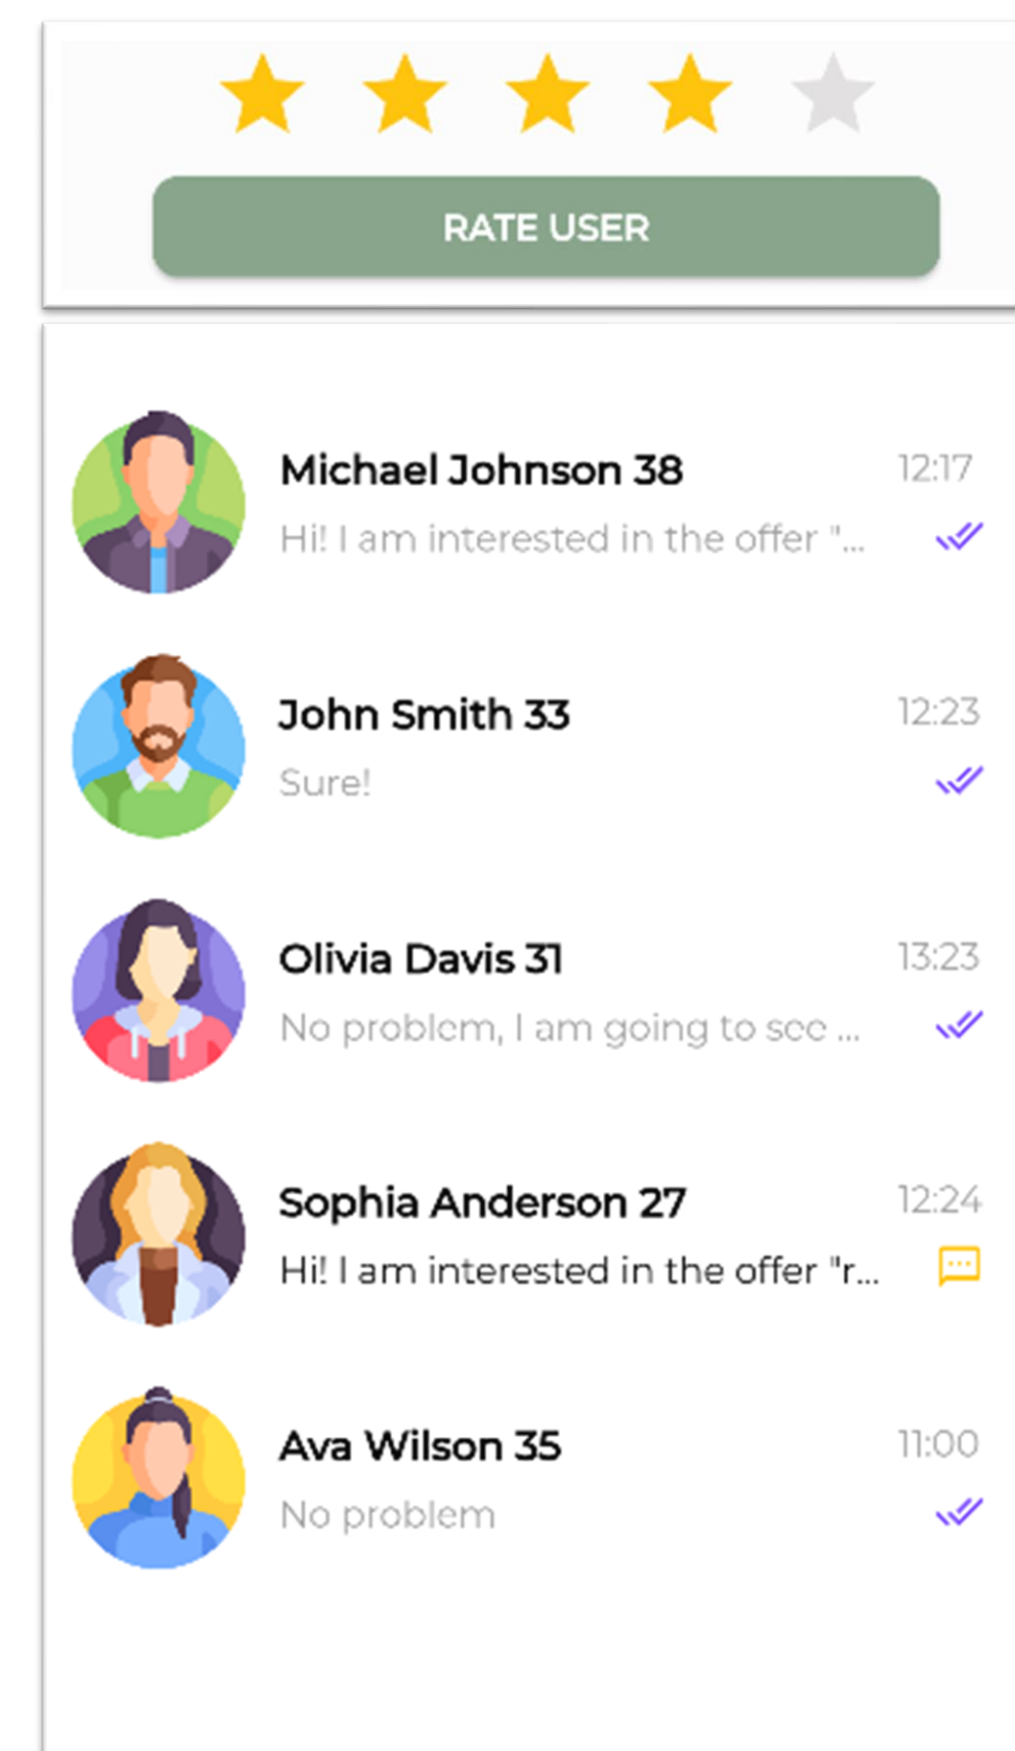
RATE USER

Michael Johnson 38
12:17
Hi! I am interested in the offer "...

John Smith 33
12:23
Sure!

Olivia Davis 31
13:23
No problem, I am going to see ...

Sophia Anderson 27
12:24
Hi! I am interested in the offer "r...

Ava Wilson 35
11:00
No problem